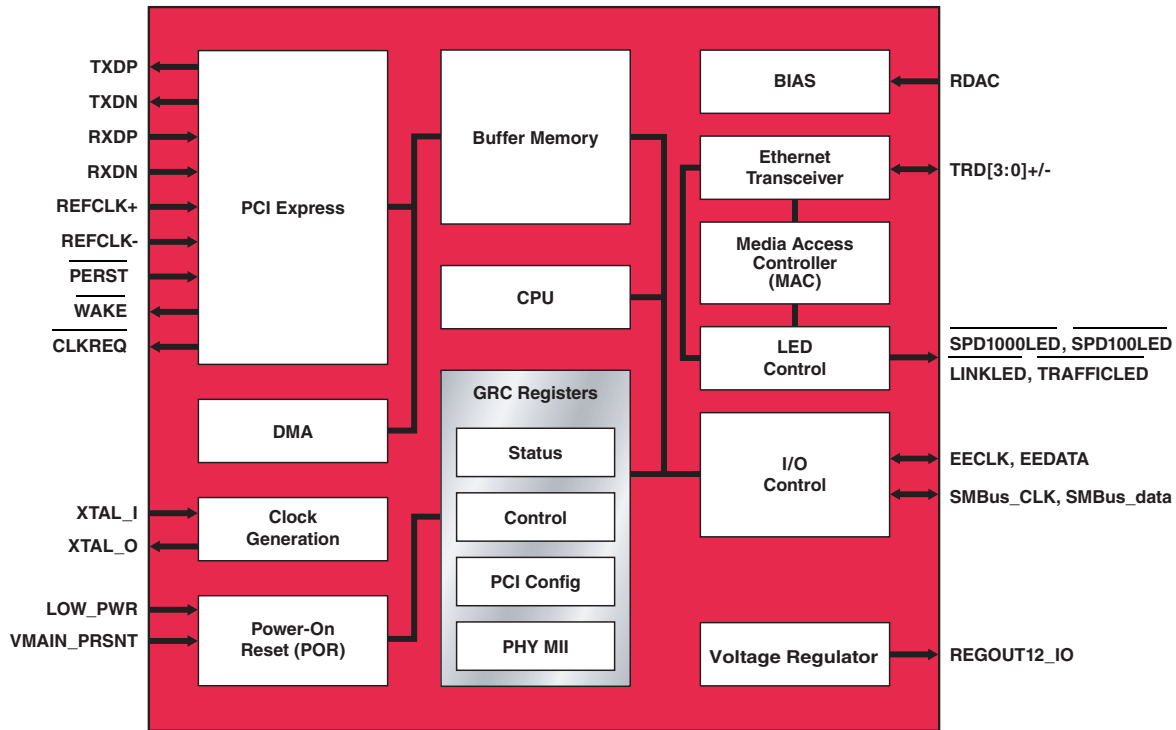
TXDP
TXDN
RXDP
RXDN
REFCLK+
REFCLK-
$\overline{\text{PERST}}$
$\overline{\text{WAKE}}$
$\overline{\text{CLKREQ}}$

PCI Express

Buffer Memory

BIAS

RDAC

Ethernet Transceiver

TRD[3:0]+/-

Media Access Controller (MAC)

CPU

LED Control

$\overline{\text{SPD1000LED}}$, $\overline{\text{SPD100LED}}$
LINKLED, TRAFFICLED

GRC Registers

Status

Control

PCI Config

PHY MII

DMA

I/O Control

EECLK, EEDATA
SMBus_CLK, SMBus_data

XTAL_I
XTAL_O

Clock Generation

LOW_PWR
VMAIN_PRSNT

Power-On Reset (POR)

Voltage Regulator

REGOUT12_IO